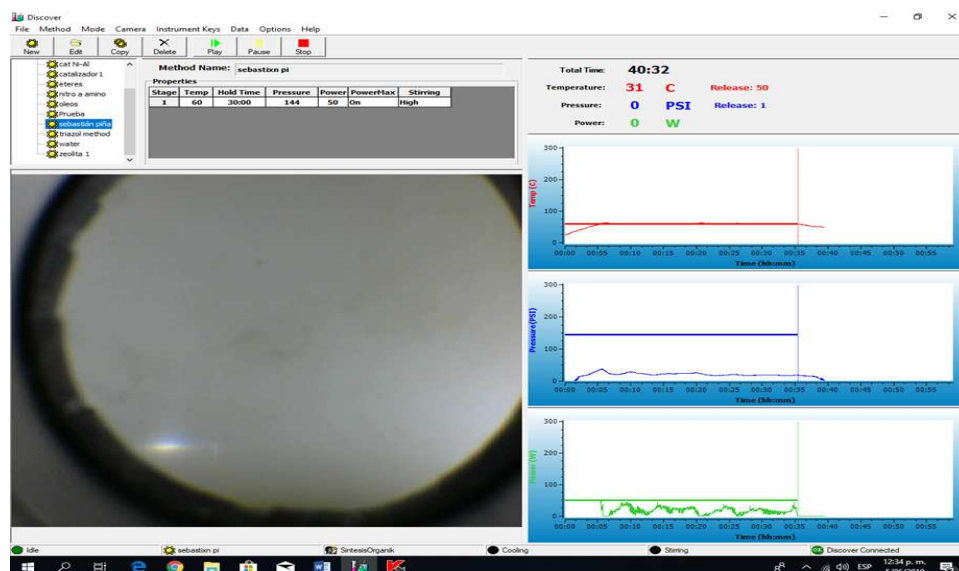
Discover

File Method Mode Camera Instrument Keys Data Options Help

New Edit Copy Delete Play Pause Stop

cat Ni-Al
catalizador1
eteres
nitro a amino
oleos
Prueba
sebastián piña
triazol method
water
zeolita 1

Method Name: sebastixn pi

Properties

| Stage | Temp | Hold Time | Pressure | Power | PowerMax | Stirring |
|---|---|---|---|---|---|---|
| 1 | 60 | 30:00 | 144 | 50 | On | High |

Total Time: 40:32

Temperature: 31 C Release: 50

Pressure: 0 PSI Release: 1

Power: 0 W

300
200
100
0
Temp (C)
00:00 00:05 00:10 00:15 00:20 00:25 00:30 00:35 00:40 00:45 00:50 00:55
Time (hh:mm)

300
200
100
0
Pressure(PSI)
00:00 00:05 00:10 00:15 00:20 00:25 00:30 00:35 00:40 00:45 00:50 00:55
Time (hh:mm)

300
200
100
0
Power (W)
00:00 00:05 00:10 00:15 00:20 00:25 00:30 00:35 00:40 00:45 00:50 00:55
Time (hh:mm)

Idle sebastixn pi SintesisOrganik Cooling Stirring Discover Connected

ESP 12:34 p. m. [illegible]